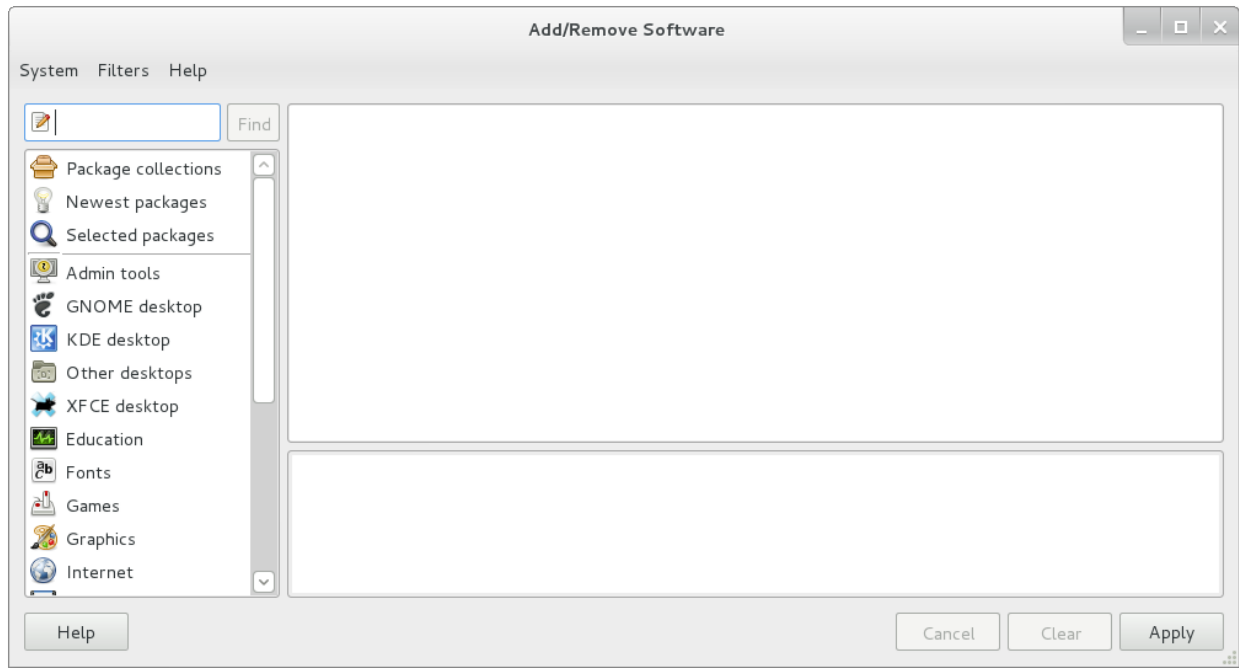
Add/Remove Software

System Filters Help

Find

Package collections
Newest packages
Selected packages
Admin tools
GNOME desktop
KDE desktop
Other desktops
XFCE desktop
Education
Fonts
Games
Graphics
Internet

Help

Cancel Clear Apply